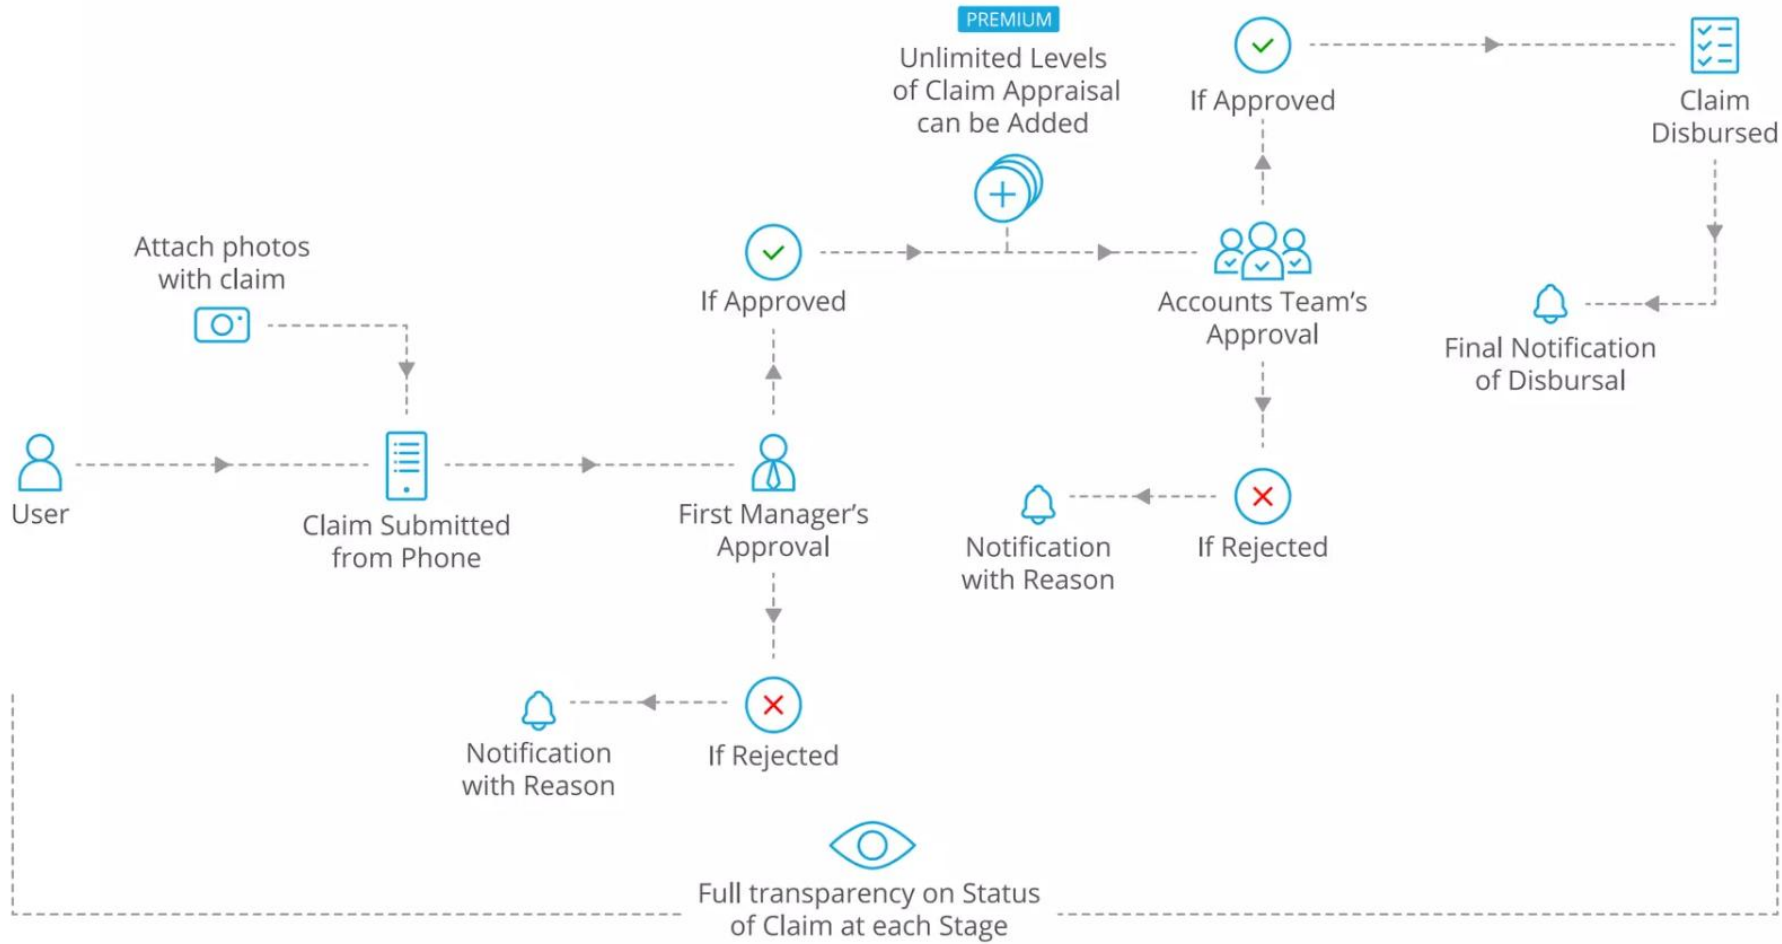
PREMIUM

Unlimited Levels of Claim Appraisal can be Added

If Approved

Claim Disbursed

Attach photos with claim

If Approved

Accounts Team's Approval

Final Notification of Disbursal

User

Claim Submitted from Phone

First Manager's Approval

Notification with Reason

If Rejected

Notification with Reason

If Rejected

Full transparency on Status of Claim at each Stage